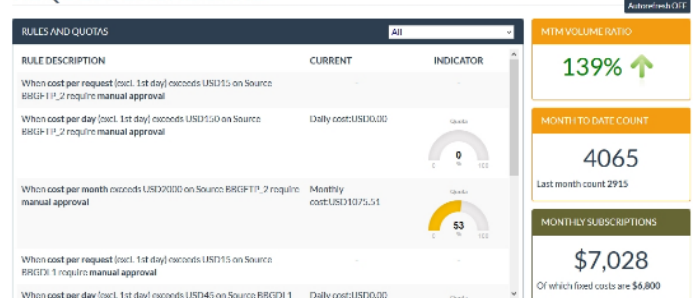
Autorefresh OFF

RULES AND QUOTAS

All

| RULE DESCRIPTION | CURRENT | INDICATOR |
|---|---|---|
| When cost per request (excl. 1st day) exceeds USD15 on Source BBGFTP_2 require manual approval | - | - |
| When cost per day (excl. 1st day) exceeds USD150 on Source BBGFTP_2 require manual approval | Daily cost:USD0.00 | Quota 0 0 % 100 |
| When cost per month exceeds USD2000 on Source BBGFTP_2 require manual approval | Monthly cost:USD1075.51 | Quota 53 0 % 100 |
| When cost per request (excl. 1st day) exceeds USD15 on Source BBGDL1 require manual approval | - | - |
| When cost per day (excl. 1st day) exceeds USD45 on Source BBGDL1 | Daily cost:USD0.00 | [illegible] |

MTM VOLUME RATIO

139%

MONTH TO DATE COUNT

4065

Last month count 2915

MONTHLY SUBSCRIPTIONS

$7,028

Of which fixed costs are $6,800